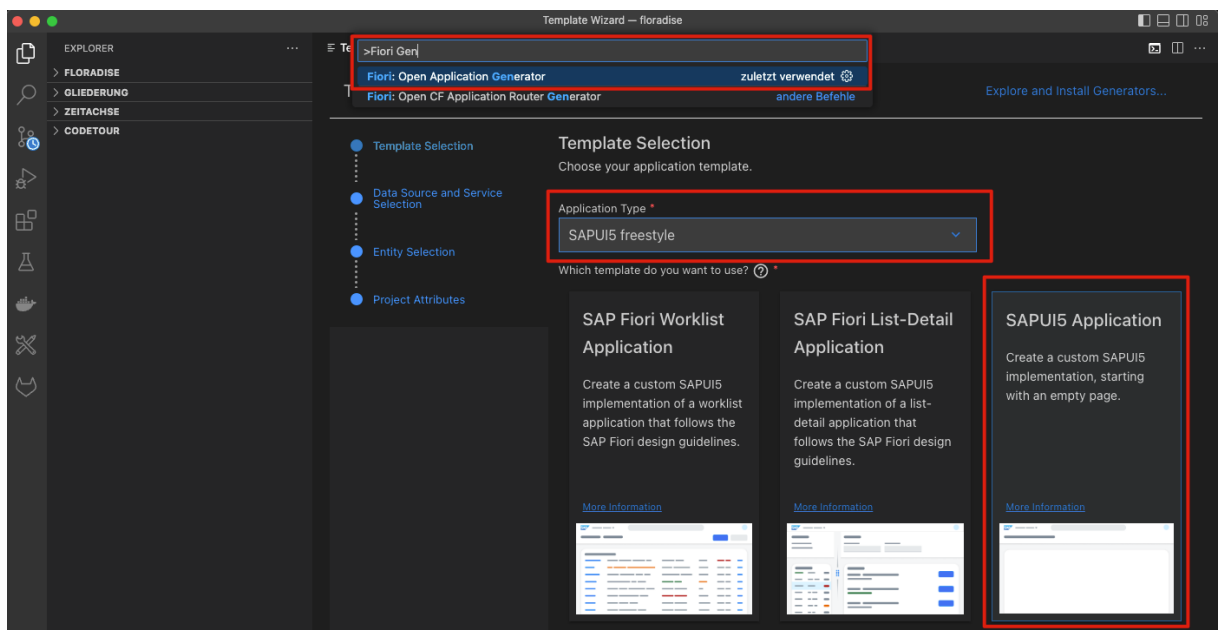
Template Wizard — floradise

EXPLORER ···

> FLORADISE
> GLIEDERUNG
> ZEITACHSE
> CODETOUR

Te

>Fiori Gen

Fiori: Open Application Generator zuletzt verwendet

Fiori: Open CF Application Router Generator andere Befehle

T

Explore and Install Generators...

Template Selection

Data Source and Service Selection

Entity Selection

Project Attributes

Template Selection

Choose your application template.

Application Type *

SAPUI5 freestyle

Which template do you want to use? ? *

SAP Fiori Worklist Application

Create a custom SAPUI5 implementation of a worklist application that follows the SAP Fiori design guidelines.

More Information

SAP Fiori List-Detail Application

Create a custom SAPUI5 implementation of a list-detail application that follows the SAP Fiori design guidelines.

More Information

SAPUI5 Application

Create a custom SAPUI5 implementation, starting with an empty page.

More Information